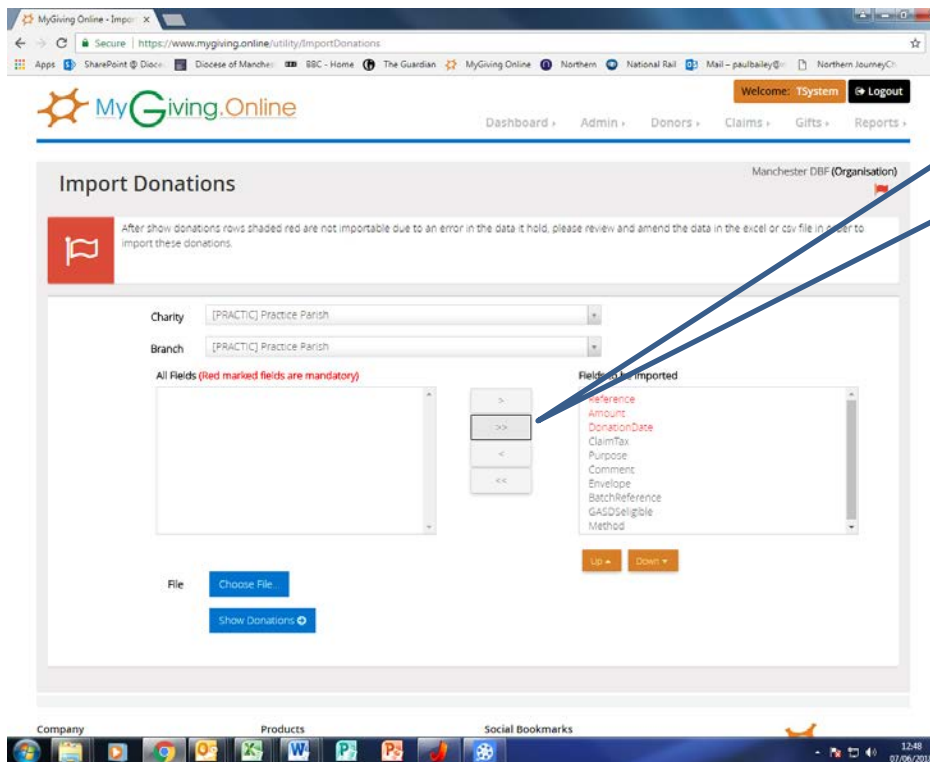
MyGiving Online - Impor ×

Secure | https://www.mygiving.online/utility/ImportDonations

Apps SharePoint @ Dioce Diocese of Manches BBC - Home The Guardian MyGiving Online Northern National Rail Mail – paulbailey@ Northern JourneyCh

MyGiving.Online

Welcome: TSystem Logout

Dashboard › Admin › Donors › Claims › Gifts › Reports ›

Import Donations

Manchester DBF (Organisation)

After show donations rows shaded red are not importable due to an error in the data it hold, please review and amend the data in the excel or csv file in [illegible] to import these donations.

Charity [PRACTIC] Practice Parish

Branch [PRACTIC] Practice Parish

All Fields (Red marked fields are mandatory)

Fields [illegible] imported

>
>>
<
<<

Reference
Amount
DonationDate
ClaimTax
Purpose
Comment
Envelope
BatchReference
GASDSeligible
Method

Up ▲ Down ▼

File Choose File...

Show Donations

Company Products Social Bookmarks

12:48 07/06/201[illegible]